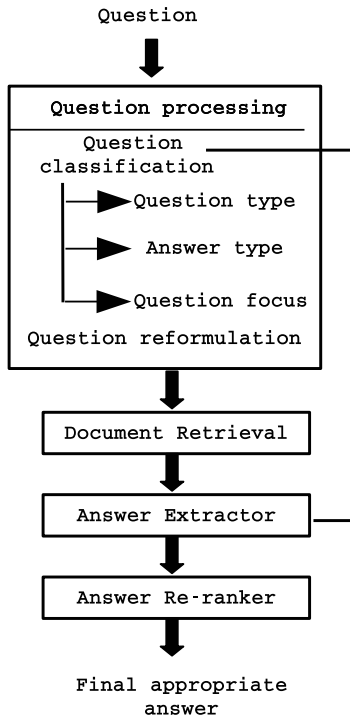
Question

Question processing

Question classification

Question type

Answer type

Question focus

Question reformulation

Document Retrieval

Answer Extractor

Answer Re-ranker

Final appropriate answer